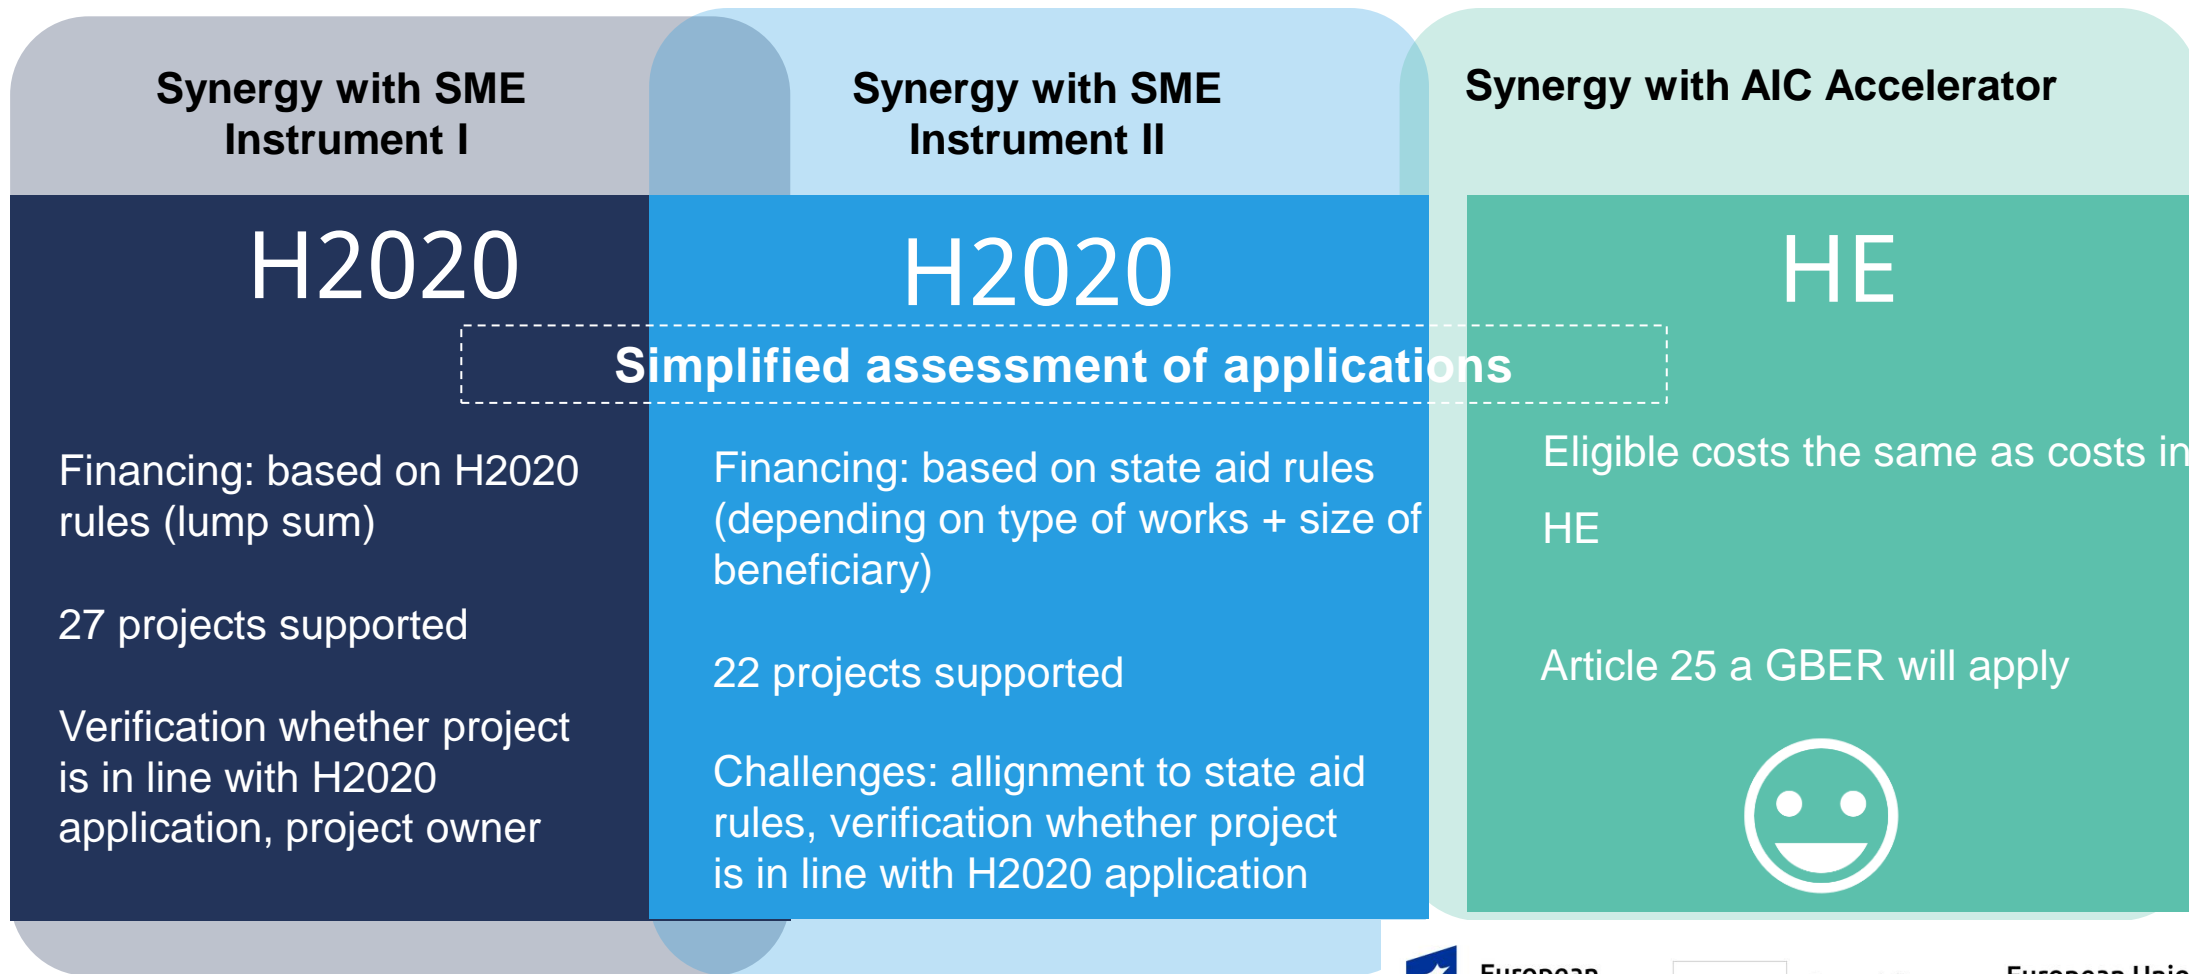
Synergy with SME Instrument I

H2020

Synergy with SME Instrument II

H2020

Synergy with AIC Accelerator

HE

Simplified assessment of applications

Financing: based on H2020 rules (lump sum)

27 projects supported

Verification whether project is in line with H2020 application, project owner

Financing: based on state aid rules (depending on type of works + size of beneficiary)

22 projects supported

Challenges: allignment to state aid rules, verification whether project is in line with H2020 application

Eligible costs the same as costs in HE

Article 25 a GBER will apply

European

European Unio